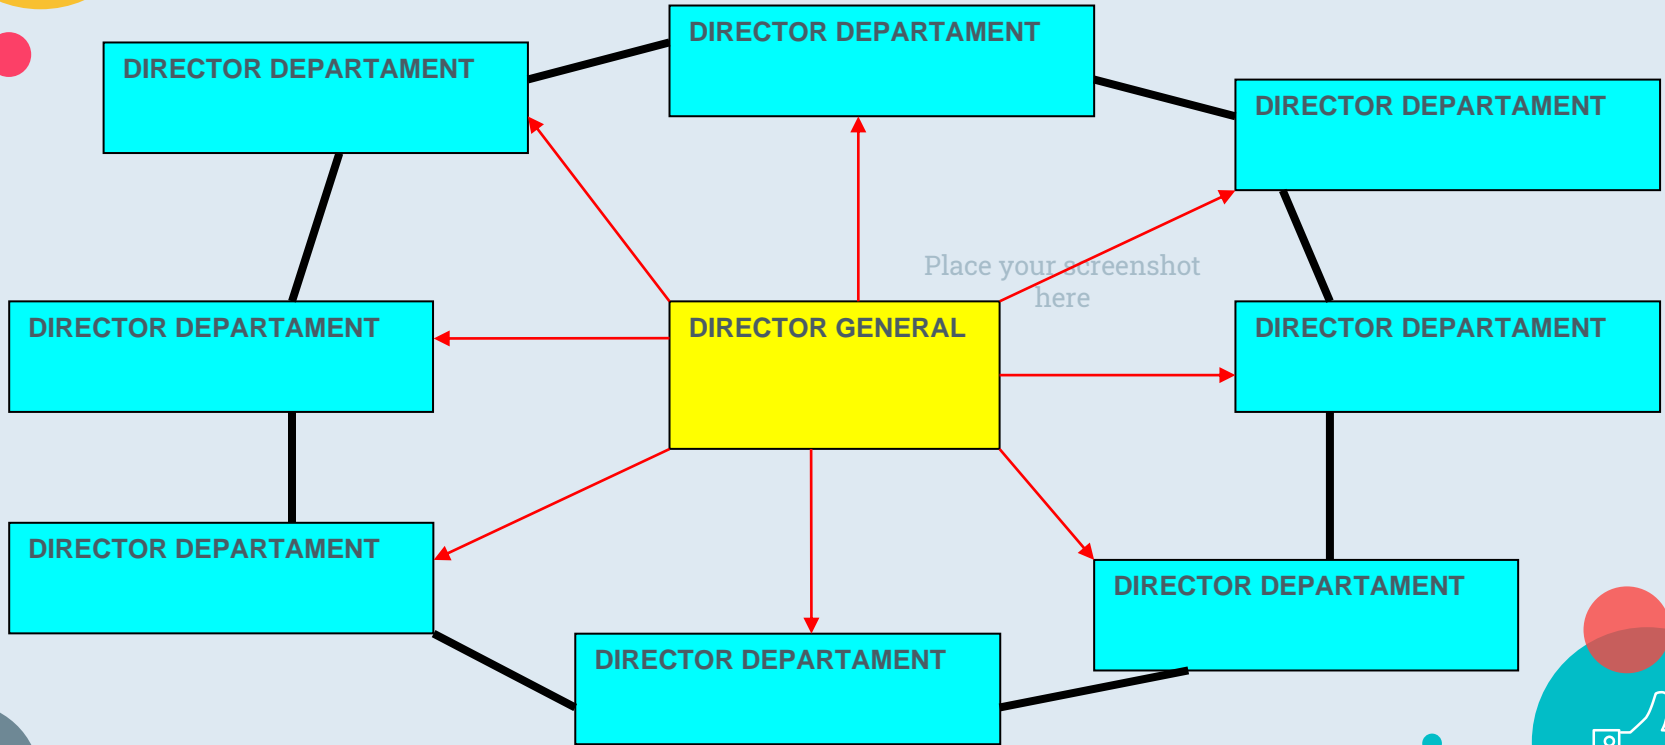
DIRECTOR DEPARTAMENT

DIRECTOR DEPARTAMENT

DIRECTOR DEPARTAMENT

Place your screenshot here

DIRECTOR DEPARTAMENT

DIRECTOR GENERAL

DIRECTOR DEPARTAMENT

DIRECTOR DEPARTAMENT

DIRECTOR DEPARTAMENT

DIRECTOR DEPARTAMENT